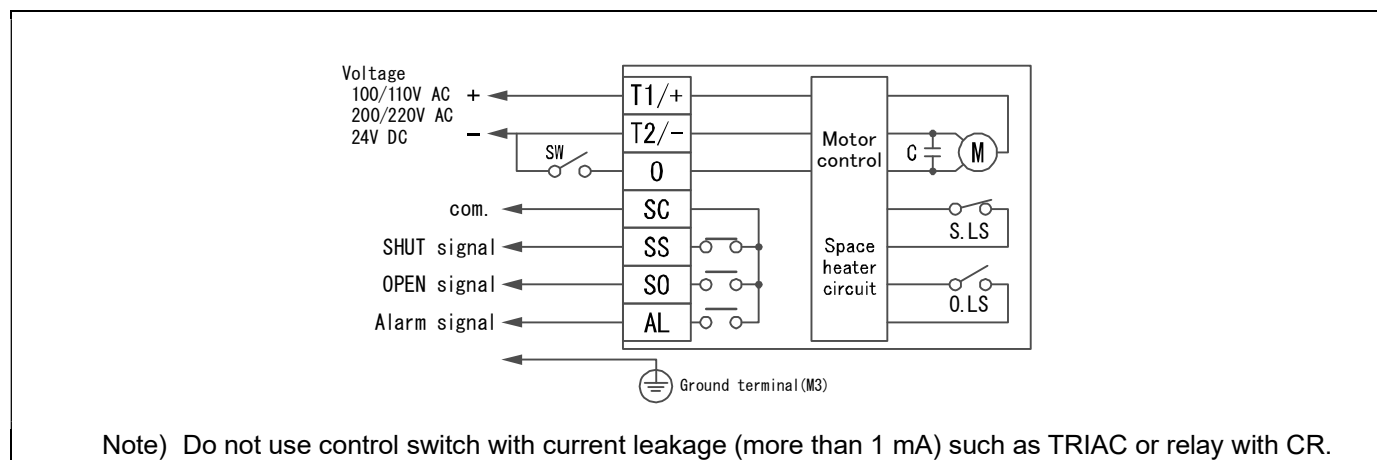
Voltage
100/110V AC +
200/220V AC
24V DC −

SW

T1/+
T2/−
0
SC
SS
SO
AL

com.
SHUT signal
OPEN signal
Alarm signal

Motor control

C

M

Space heater circuit

S.LS

O.LS

Ground terminal(M3)

Note) Do not use control switch with current leakage (more than 1 mA) such as TRIAC or relay with CR.